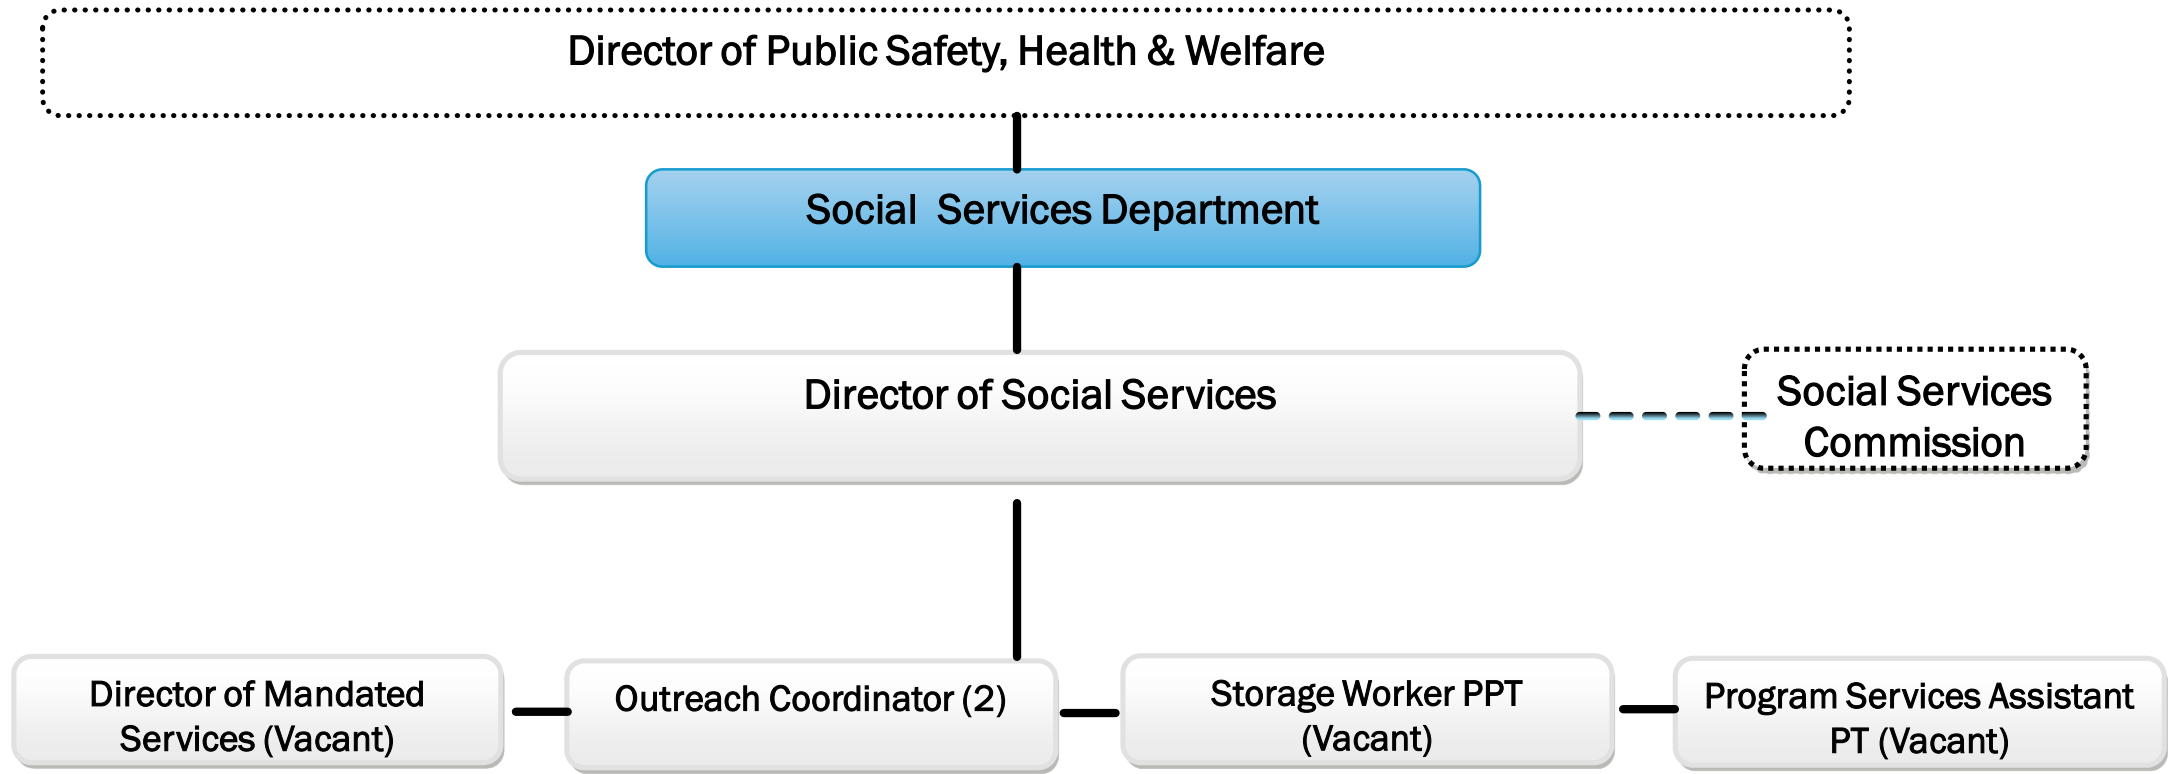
Director of Public Safety, Health & Welfare

Social Services Department

Director of Social Services

Social Services Commission

Director of Mandated Services (Vacant)

Outreach Coordinator (2)

Storage Worker PPT (Vacant)

Program Services Assistant PT (Vacant)